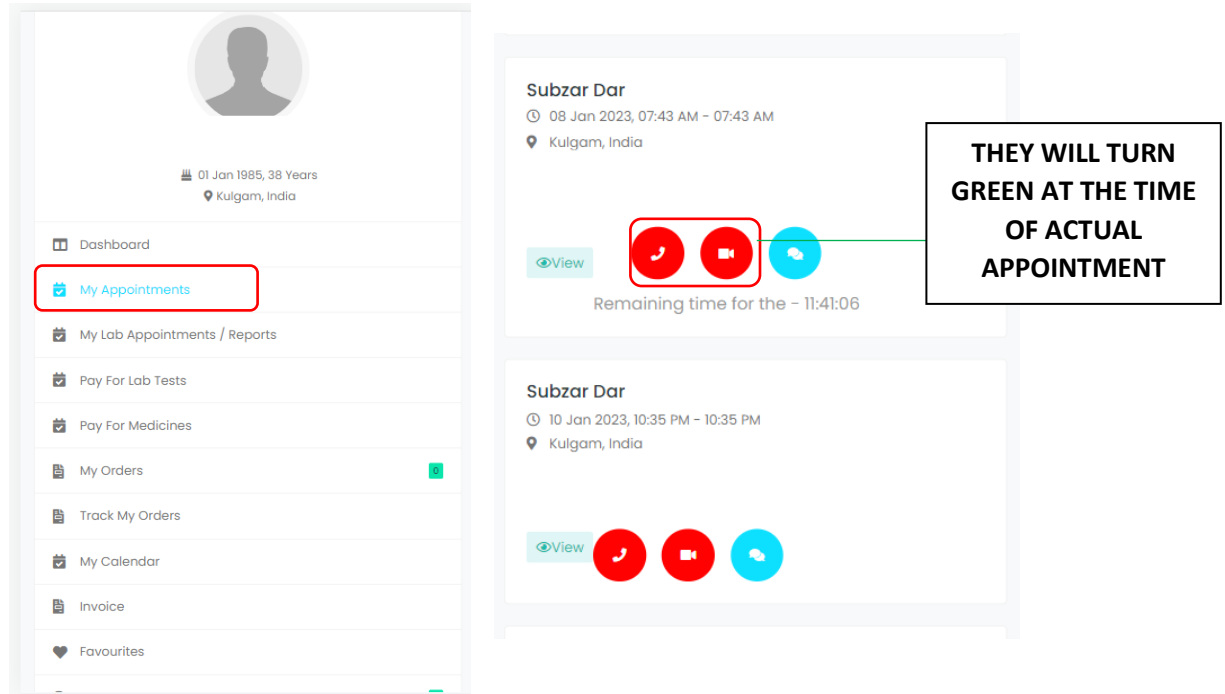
01 Jan 1985, 38 Years
Kulgam, India

Dashboard
My Appointments
My Lab Appointments / Reports
Pay For Lab Tests
Pay For Medicines
My Orders 0
Track My Orders
My Calendar
Invoice
Favourites

Subzar Dar
08 Jan 2023, 07:43 AM - 07:43 AM
Kulgam, India
View
Remaining time for the - 11:41:06

THEY WILL TURN GREEN AT THE TIME OF ACTUAL APPOINTMENT

Subzar Dar
10 Jan 2023, 10:35 PM - 10:35 PM
Kulgam, India
View